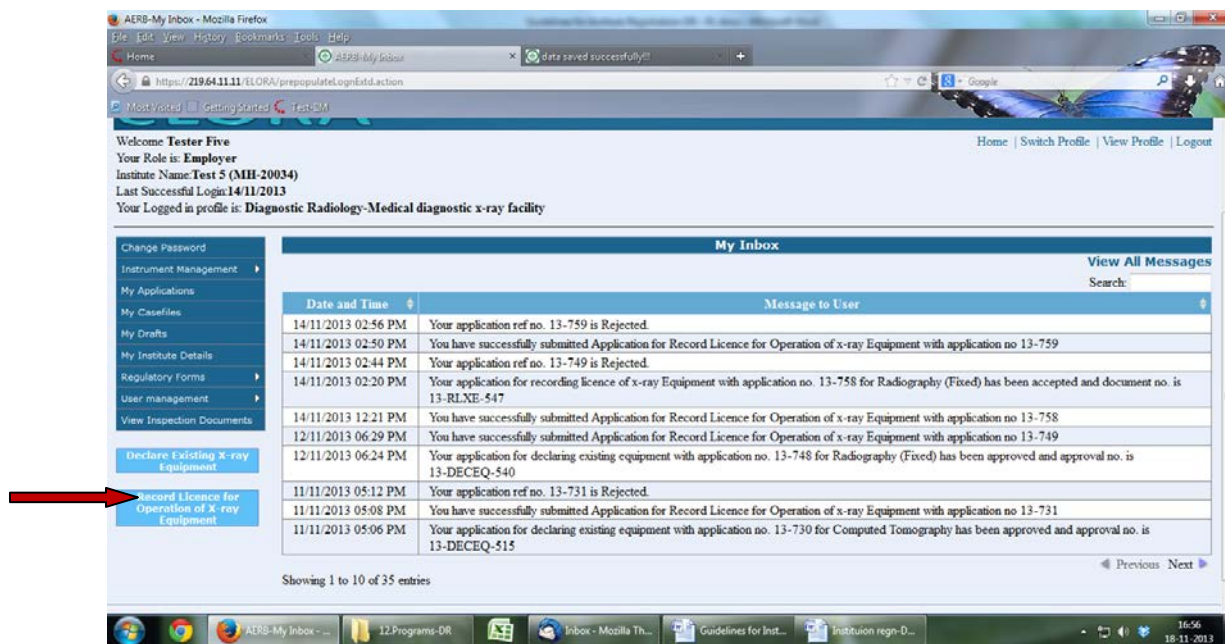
AERB-My Inbox - Mozilla Firefox

File Edit View History Bookmarks Tools Help

Home | AERB-My Inbox | data saved successfully!!!

https://219.64.11.11/ELORA/prepopulateLognExtd.action

Google

Most Visited | Getting Started | Test-EM

Welcome Tester Five
Your Role is: Employer
Institute Name:Test 5 (MH-20034)
Last Successful Login:14/11/2013
Your Logged in profile is: Diagnostic Radiology-Medical diagnostic x-ray facility

Home | Switch Profile | View Profile | Logout

Change Password
Instrument Management
My Applications
My Casefiles
My Drafts
My Institute Details
Regulatory Forms
User management
View Inspection Documents

Declare Existing X-ray Equipment

Record Licence for Operation of X-ray Equipment

My Inbox

View All Messages

Search:

| Date and Time | Message to User |
|---|---|
| 14/11/2013 02:56 PM | Your application ref no. 13-759 is Rejected. |
| 14/11/2013 02:50 PM | You have successfully submitted Application for Record Licence for Operation of x-ray Equipment with application no 13-759 |
| 14/11/2013 02:44 PM | Your application ref no. 13-749 is Rejected. |
| 14/11/2013 02:20 PM | Your application for recording licence of x-ray Equipment with application no. 13-758 for Radiography (Fixed) has been accepted and document no. is 13-RLXE-547 |
| 14/11/2013 12:21 PM | You have successfully submitted Application for Record Licence for Operation of x-ray Equipment with application no 13-758 |
| 12/11/2013 06:29 PM | You have successfully submitted Application for Record Licence for Operation of x-ray Equipment with application no 13-749 |
| 12/11/2013 06:24 PM | Your application for declaring existing equipment with application no. 13-748 for Radiography (Fixed) has been approved and approval no. is 13-DECEQ-540 |
| 11/11/2013 05:12 PM | Your application ref no. 13-731 is Rejected. |
| 11/11/2013 05:08 PM | You have successfully submitted Application for Record Licence for Operation of x-ray Equipment with application no 13-731 |
| 11/11/2013 05:06 PM | Your application for declaring existing equipment with application no. 13-730 for Computed Tomography has been approved and approval no. is 13-DECEQ-515 |

Previous Next

Showing 1 to 10 of 35 entries

AERB-My Inbox - ... | 12.Programs-DR | Inbox - Mozilla Th... | Guidelines for Inst... | Instituion regn-D...

16:56
18-11-2013